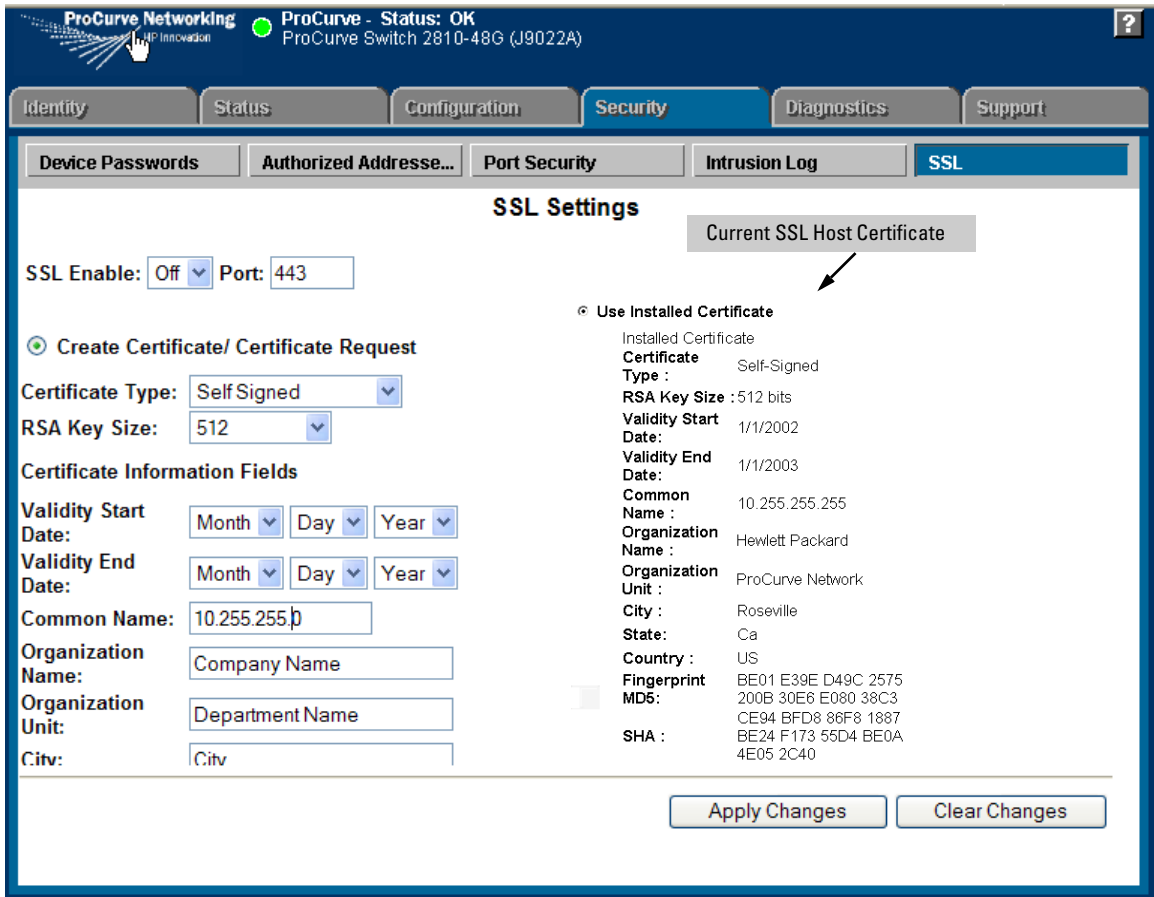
ProCurve Networking
HP Innovation

ProCurve - Status: OK
ProCurve Switch 2810-48G (J9022A)

?

Identity | Status | Configuration | Security | Diagnostics | Support

Device Passwords | Authorized Addresse... | Port Security | Intrusion Log | SSL

SSL Settings

Current SSL Host Certificate

SSL Enable: Off Port: 443

Use Installed Certificate

Installed Certificate

| | |
|---|---|
| Certificate Type : | Self-Signed |
| RSA Key Size : | 512 bits |
| Validity Start Date: | 1/1/2002 |
| Validity End Date: | 1/1/2003 |
| Common Name : | 10.255.255.255 |
| Organization Name : | Hewlett Packard |
| Organization Unit : | ProCurve Network |
| City : | Roseville |
| State: | Ca |
| Country : | US |
| Fingerprint MD5: | BE01 E39E D49C 2575 200B 30E6 E080 38C3 |
| SHA : | CE94 BFD8 86F8 1887 BE24 F173 55D4 BE0A 4E05 2C40 |

Create Certificate/ Certificate Request

Certificate Type: Self Signed
RSA Key Size: 512

Certificate Information Fields

Validity Start Date: Month Day Year
Validity End Date: Month Day Year
Common Name: 10.255.255.0
Organization Name: Company Name
Organization Unit: Department Name
City: City

Apply Changes
Clear Changes